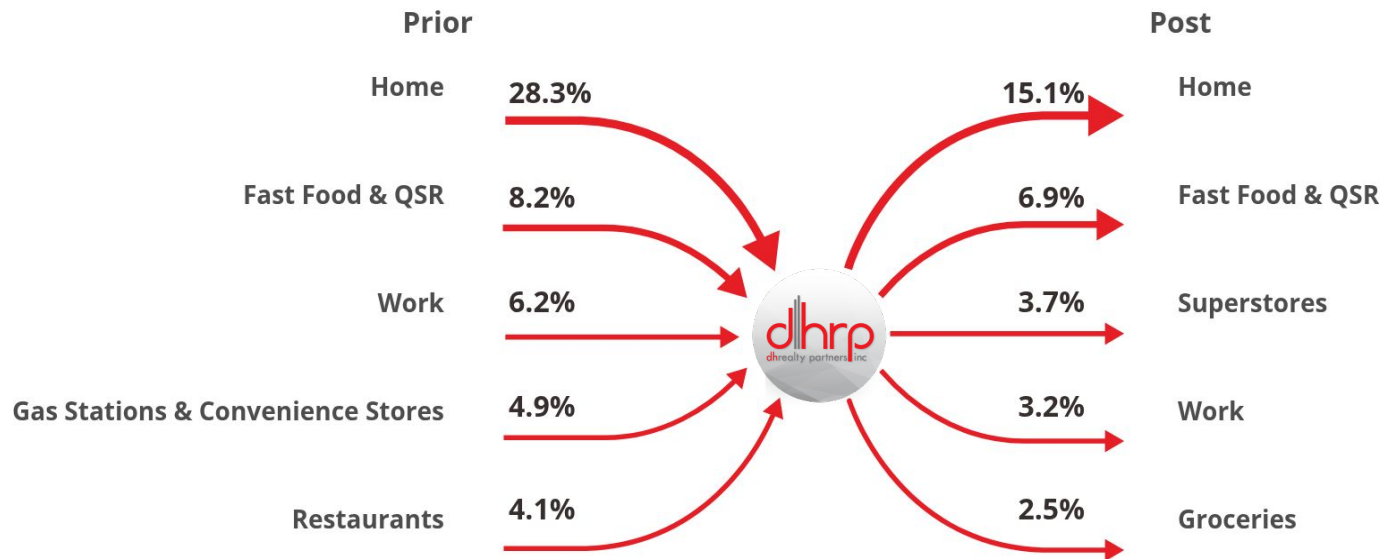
Prior

Home 28.3%

Fast Food & QSR 8.2%

Work 6.2%

Gas Stations & Convenience Stores 4.9%

Restaurants 4.1%

dhrp
dhrealty partners inc

Post

15.1% Home

6.9% Fast Food & QSR

3.7% Superstores

3.2% Work

2.5% Groceries